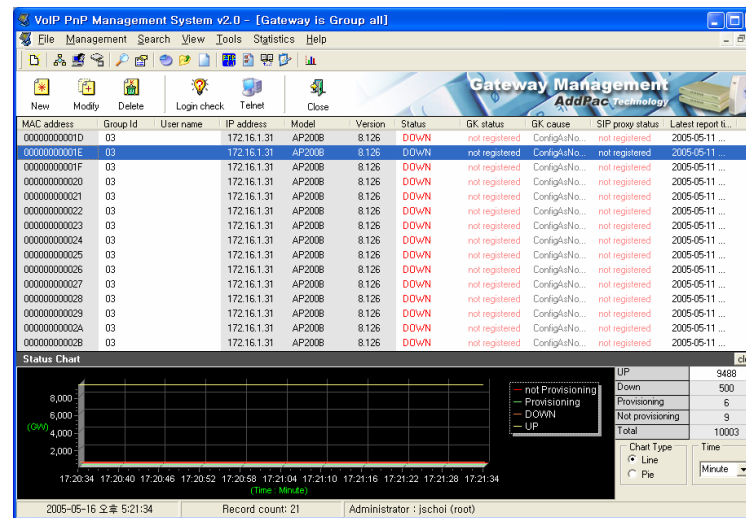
VoIP PnP Management System v2.0 - [Gateway is Group all]

File Management Search View Tools Statistics Help

New Modify Delete Login check Telnet Close

Gateway Management
AddPac Technology

| MAC address | Group Id | User name | IP address | Model | Version | Status | GK status | GK cause | SIP proxy status | Latest report ti... |
|---|---|---|---|---|---|---|---|---|---|---|
| 00000000001D | 03 | | 172.16.1.31 | AP200B | 8.126 | DOWN | not registered | ConfigAsNo... | not registered | 2005-05-11 ... |
| 00000000001E | 03 | | 172.16.1.31 | AP200B | 8.126 | DOWN | not registered | ConfigAsNo... | not registered | 2005-05-11 ... |
| 00000000001F | 03 | | 172.16.1.31 | AP200B | 8.126 | DOWN | not registered | ConfigAsNo... | not registered | 2005-05-11 ... |
| 000000000020 | 03 | | 172.16.1.31 | AP200B | 8.126 | DOWN | not registered | ConfigAsNo... | not registered | 2005-05-11 ... |
| 000000000021 | 03 | | 172.16.1.31 | AP200B | 8.126 | DOWN | not registered | ConfigAsNo... | not registered | 2005-05-11 ... |
| 000000000022 | 03 | | 172.16.1.31 | AP200B | 8.126 | DOWN | not registered | ConfigAsNo... | not registered | 2005-05-11 ... |
| 000000000023 | 03 | | 172.16.1.31 | AP200B | 8.126 | DOWN | not registered | ConfigAsNo... | not registered | 2005-05-11 ... |
| 000000000024 | 03 | | 172.16.1.31 | AP200B | 8.126 | DOWN | not registered | ConfigAsNo... | not registered | 2005-05-11 ... |
| 000000000025 | 03 | | 172.16.1.31 | AP200B | 8.126 | DOWN | not registered | ConfigAsNo... | not registered | 2005-05-11 ... |
| 000000000026 | 03 | | 172.16.1.31 | AP200B | 8.126 | DOWN | not registered | ConfigAsNo... | not registered | 2005-05-11 ... |
| 000000000027 | 03 | | 172.16.1.31 | AP200B | 8.126 | DOWN | not registered | ConfigAsNo... | not registered | 2005-05-11 ... |
| 000000000028 | 03 | | 172.16.1.31 | AP200B | 8.126 | DOWN | not registered | ConfigAsNo... | not registered | 2005-05-11 ... |
| 000000000029 | 03 | | 172.16.1.31 | AP200B | 8.126 | DOWN | not registered | ConfigAsNo... | not registered | 2005-05-11 ... |
| 00000000002A | 03 | | 172.16.1.31 | AP200B | 8.126 | DOWN | not registered | ConfigAsNo... | not registered | 2005-05-11 ... |
| 00000000002B | 03 | | 172.16.1.31 | AP200B | 8.126 | DOWN | not registered | ConfigAsNo... | not registered | 2005-05-11 ... |

Status Chart

8,000
6,000
(GW) 4,000
2,000

not Provisioning
Provisioning
DOWN
UP

17:20:34 17:20:40 17:20:46 17:20:52 17:20:58 17:21:04 17:21:10 17:21:16 17:21:22 17:21:28 17:21:34
(Time : Minute)

| UP | 9488 |
|---|---|
| Down | 500 |
| Provisioning | 6 |
| Not provisioning | 9 |
| Total | 10003 |

Chart Type
Line
Pie
Time
Minute

2005-05-16 오후 5:21:34 | Record count: 21 | Administrator : jschoi (root)